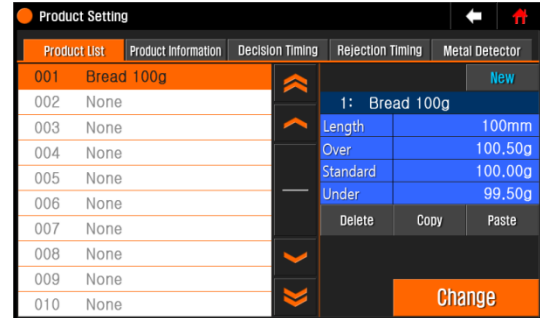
Product Setting

Product List | Product Information | Decision Timing | Rejection Timing | Metal Detector

| | |
|---|---|
| 001 | Bread 100g |
| 002 | None |
| 003 | None |
| 004 | None |
| 005 | None |
| 006 | None |
| 007 | None |
| 008 | None |
| 009 | None |
| 010 | None |

New

1: Bread 100g

| | |
|---|---|
| Length | 100mm |
| Over | 100,50g |
| Standard | 100,00g |
| Under | 99,50g |

Delete Copy Paste

Change